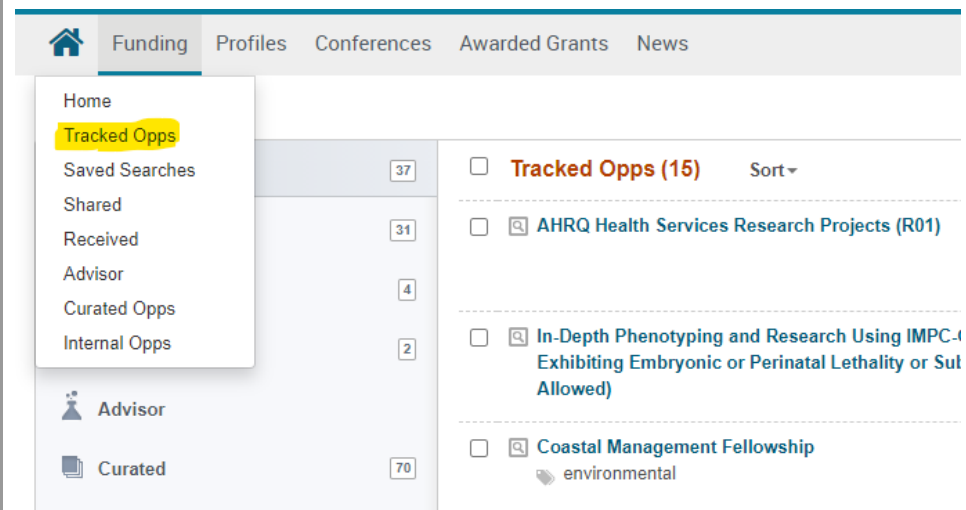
Funding Profiles Conferences Awarded Grants News

Home
Tracked Opps
Saved Searches
Shared
Received
Advisor
Curated Opps
Internal Opps

37
31
4
2

Advisor
Curated 70

Tracked Opps (15) Sort

AHRQ Health Services Research Projects (R01)

In-Depth Phenotyping and Research Using IMPC-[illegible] Exhibiting Embryonic or Perinatal Lethality or Sub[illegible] Allowed)

Coastal Management Fellowship
environmental